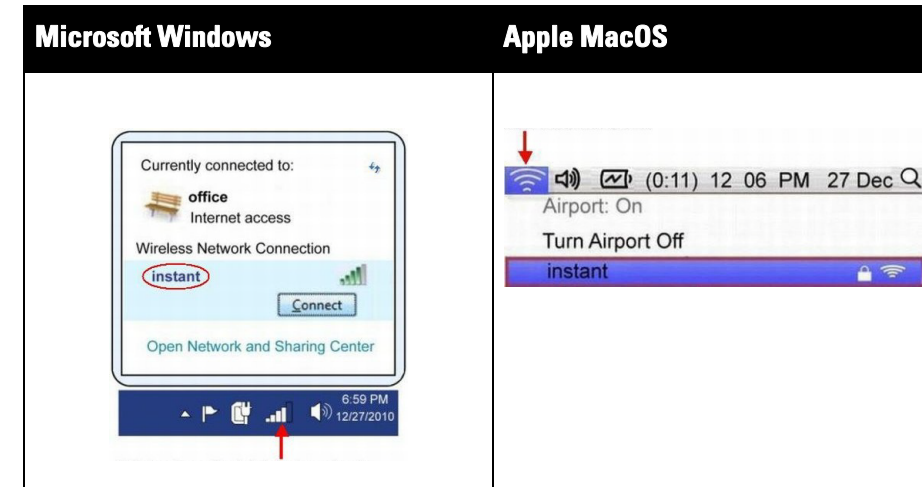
| Microsoft Windows | Apple MacOS |
|---|---|
| Currently connected to: office Internet access Wireless Network Connection instant Connect Open Network and Sharing Center 6:59 PM 12/27/2010 | (0:11) 12 06 PM 27 Dec Airport: On Turn Airport Off instant |